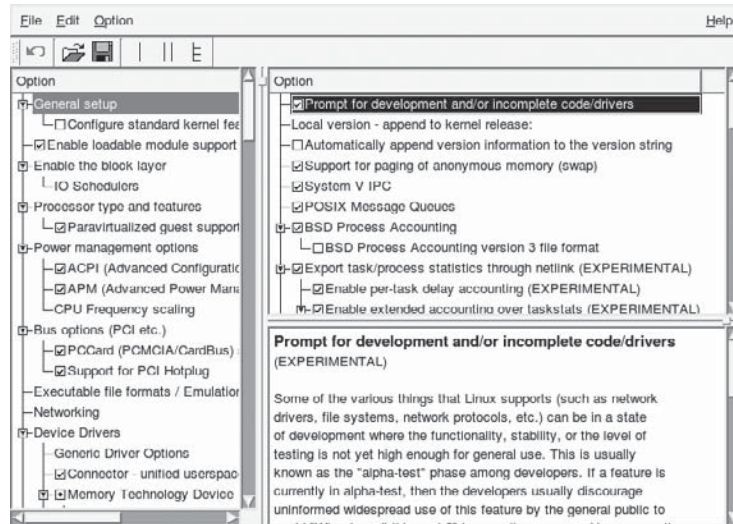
File Edit Option Help

Option

General setup
Configure standard kernel fea
Enable loadable module support
Enable the block layer
IO Schedulers
Processor type and features
Paravirtualized guest support
Power management options
ACPI (Advanced Configuratio
APM (Advanced Power Mana
CPU Frequency scaling
Bus options (PCI etc.)
PCCard (PCMCIA/CardBus)
Support for PCI Hotplug
Executable file formats / Emulation
Networking
Device Drivers
Generic Driver Options
Connector - unified userspac
Memory Technology Device

Option

Prompt for development and/or incomplete code/drivers
Local version - append to kernel release:
Automatically append version information to the version string
Support for paging of anonymous memory (swap)
System V IPC
POSIX Message Queues
BSD Process Accounting
BSD Process Accounting version 3 file format
Export task/process statistics through netlink (EXPERIMENTAL)
Enable per-task delay accounting (EXPERIMENTAL)
Enable extended accounting over taskstats (EXPERIMENTAL)

Prompt for development and/or incomplete code/drivers
(EXPERIMENTAL)

Some of the various things that Linux supports (such as network drivers, file systems, network protocols, etc.) can be in a state of development where the functionality, stability, or the level of testing is not yet high enough for general use. This is usually known as the "alpha-test" phase among developers. If a feature is currently in alpha-test, then the developers usually discourage uninformed widespread use of this feature by the general public to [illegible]